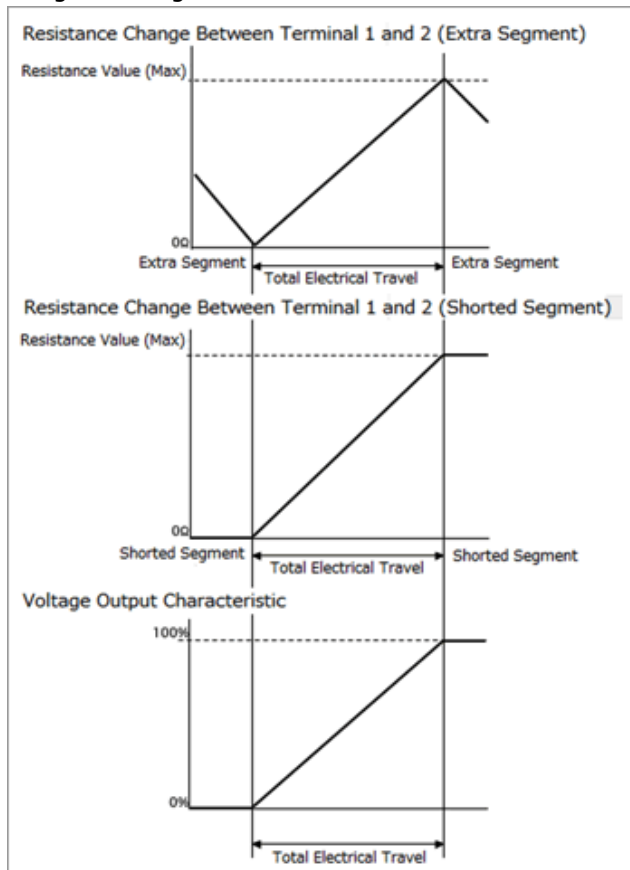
Resistance Change Between Terminal 1 and 2 (Extra Segment)

Resistance Value (Max)

0Ω

Extra Segment

Total Electrical Travel

Extra Segment

Resistance Change Between Terminal 1 and 2 (Shorted Segment)

Resistance Value (Max)

0Ω

Shorted Segment

Total Electrical Travel

Shorted Segment

Voltage Output Characteristic

100%

0%

Total Electrical Travel